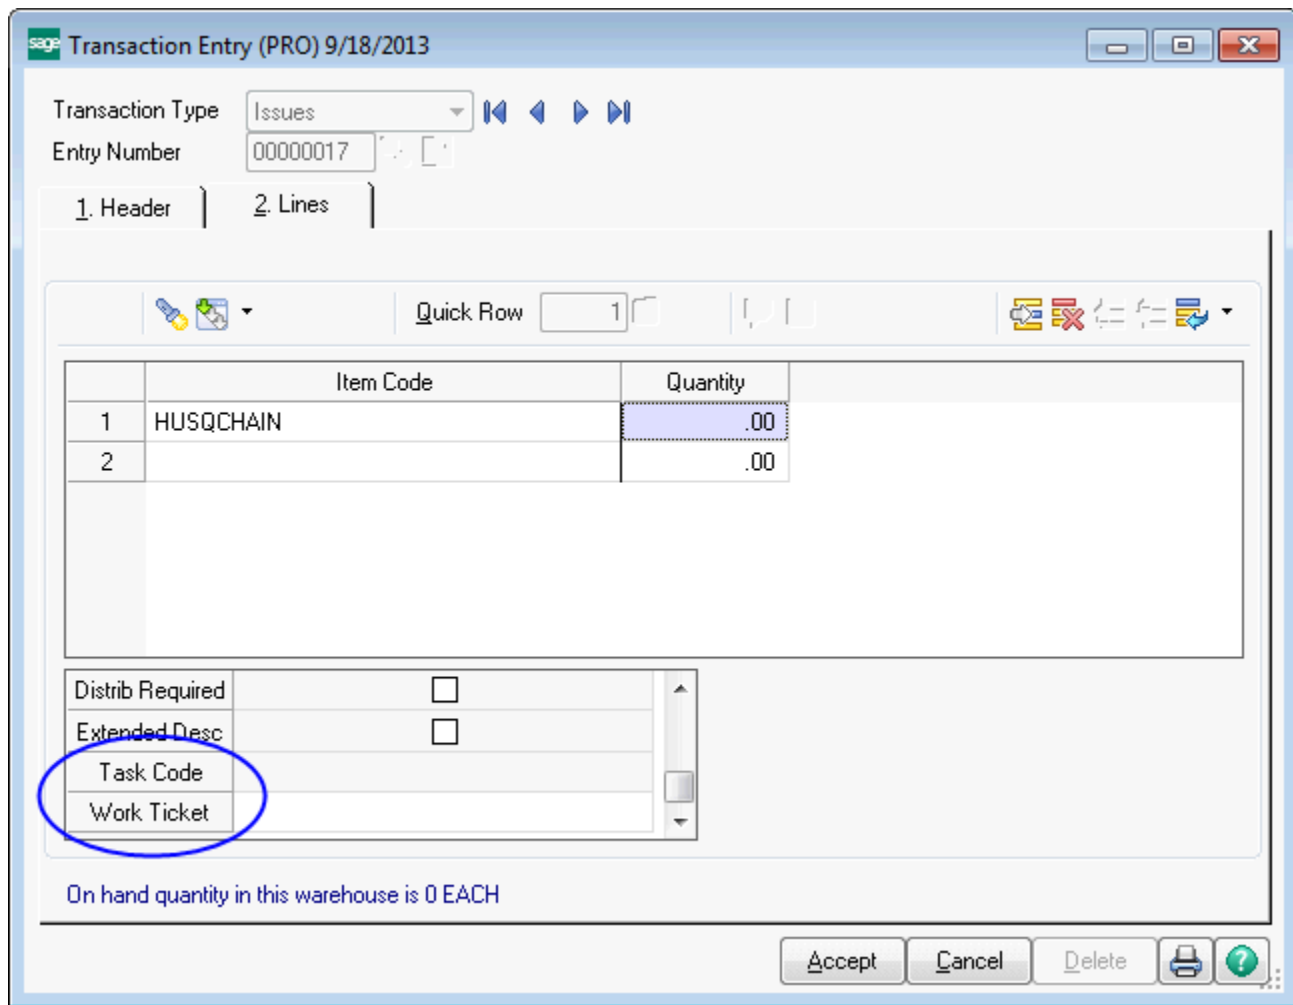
sage Transaction Entry (PRO) 9/18/2013

Transaction Type Issues
Entry Number 00000017

1. Header
2. Lines

Quick Row 1

| | Item Code | Quantity |
|---|---|---|
| 1 | HUSQCHAIN | .00 |
| 2 | | .00 |

| Distrib Required | ☐ |
|---|---|
| Extended Desc | ☐ |
| Task Code | |
| Work Ticket | |

On hand quantity in this warehouse is 0 EACH

Accept Cancel Delete